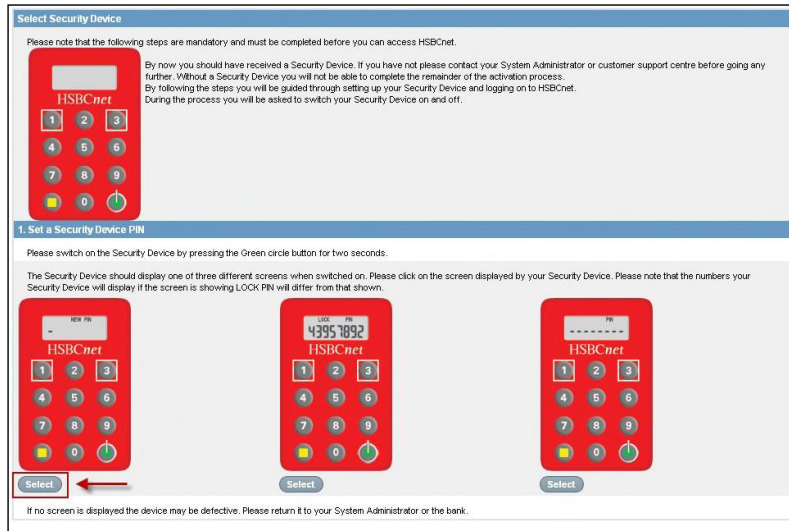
Select Security Device

Please note that the following steps are mandatory and must be completed before you can access HSBCnet.

By now you should have received a Security Device. If you have not please contact your System Administrator or customer support centre before going any further. Without a Security Device you will not be able to complete the remainder of the activation process.
By following the steps you will be guided through setting up your Security Device and logging on to HSBCnet.
During the process you will be asked to switch your Security Device on and off.

HSBCnet
1 2 3
4 5 6
7 8 9
0

1. Set a Security Device PIN

Please switch on the Security Device by pressing the Green circle button for two seconds.

The Security Device should display one of three different screens when switched on. Please click on the screen displayed by your Security Device. Please note that the numbers your Security Device will display if the screen is showing LOCK PIN will differ from that shown.

NEW PIN
-
HSBCnet
1 2 3
4 5 6
7 8 9
0
Select

LOCK PIN
43957892
HSBCnet
1 2 3
4 5 6
7 8 9
0
Select

PIN
--------
HSBCnet
1 2 3
4 5 6
7 8 9
0
Select

If no screen is displayed the device may be defective. Please return it to your System Administrator or the bank.